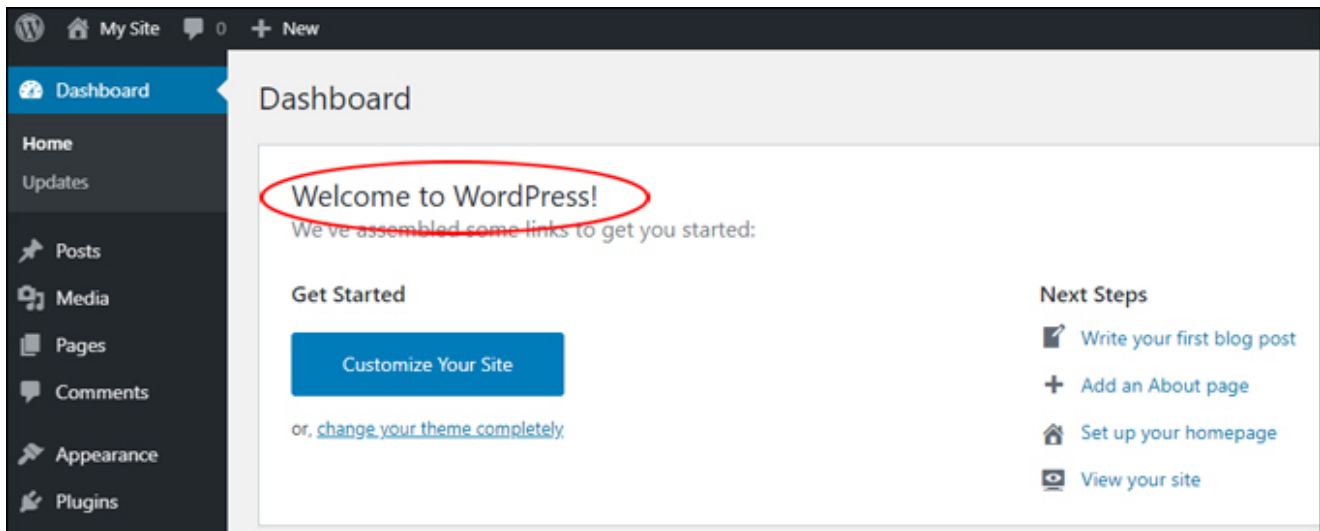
My Site 0 + New

Dashboard

Home

Updates

Posts

Media

Pages

Comments

Appearance

Plugins

Dashboard

Welcome to WordPress!

We've assembled some links to get you started:

Get Started

Customize Your Site

or, change your theme completely

Next Steps

Write your first blog post

Add an About page

Set up your homepage

View your site